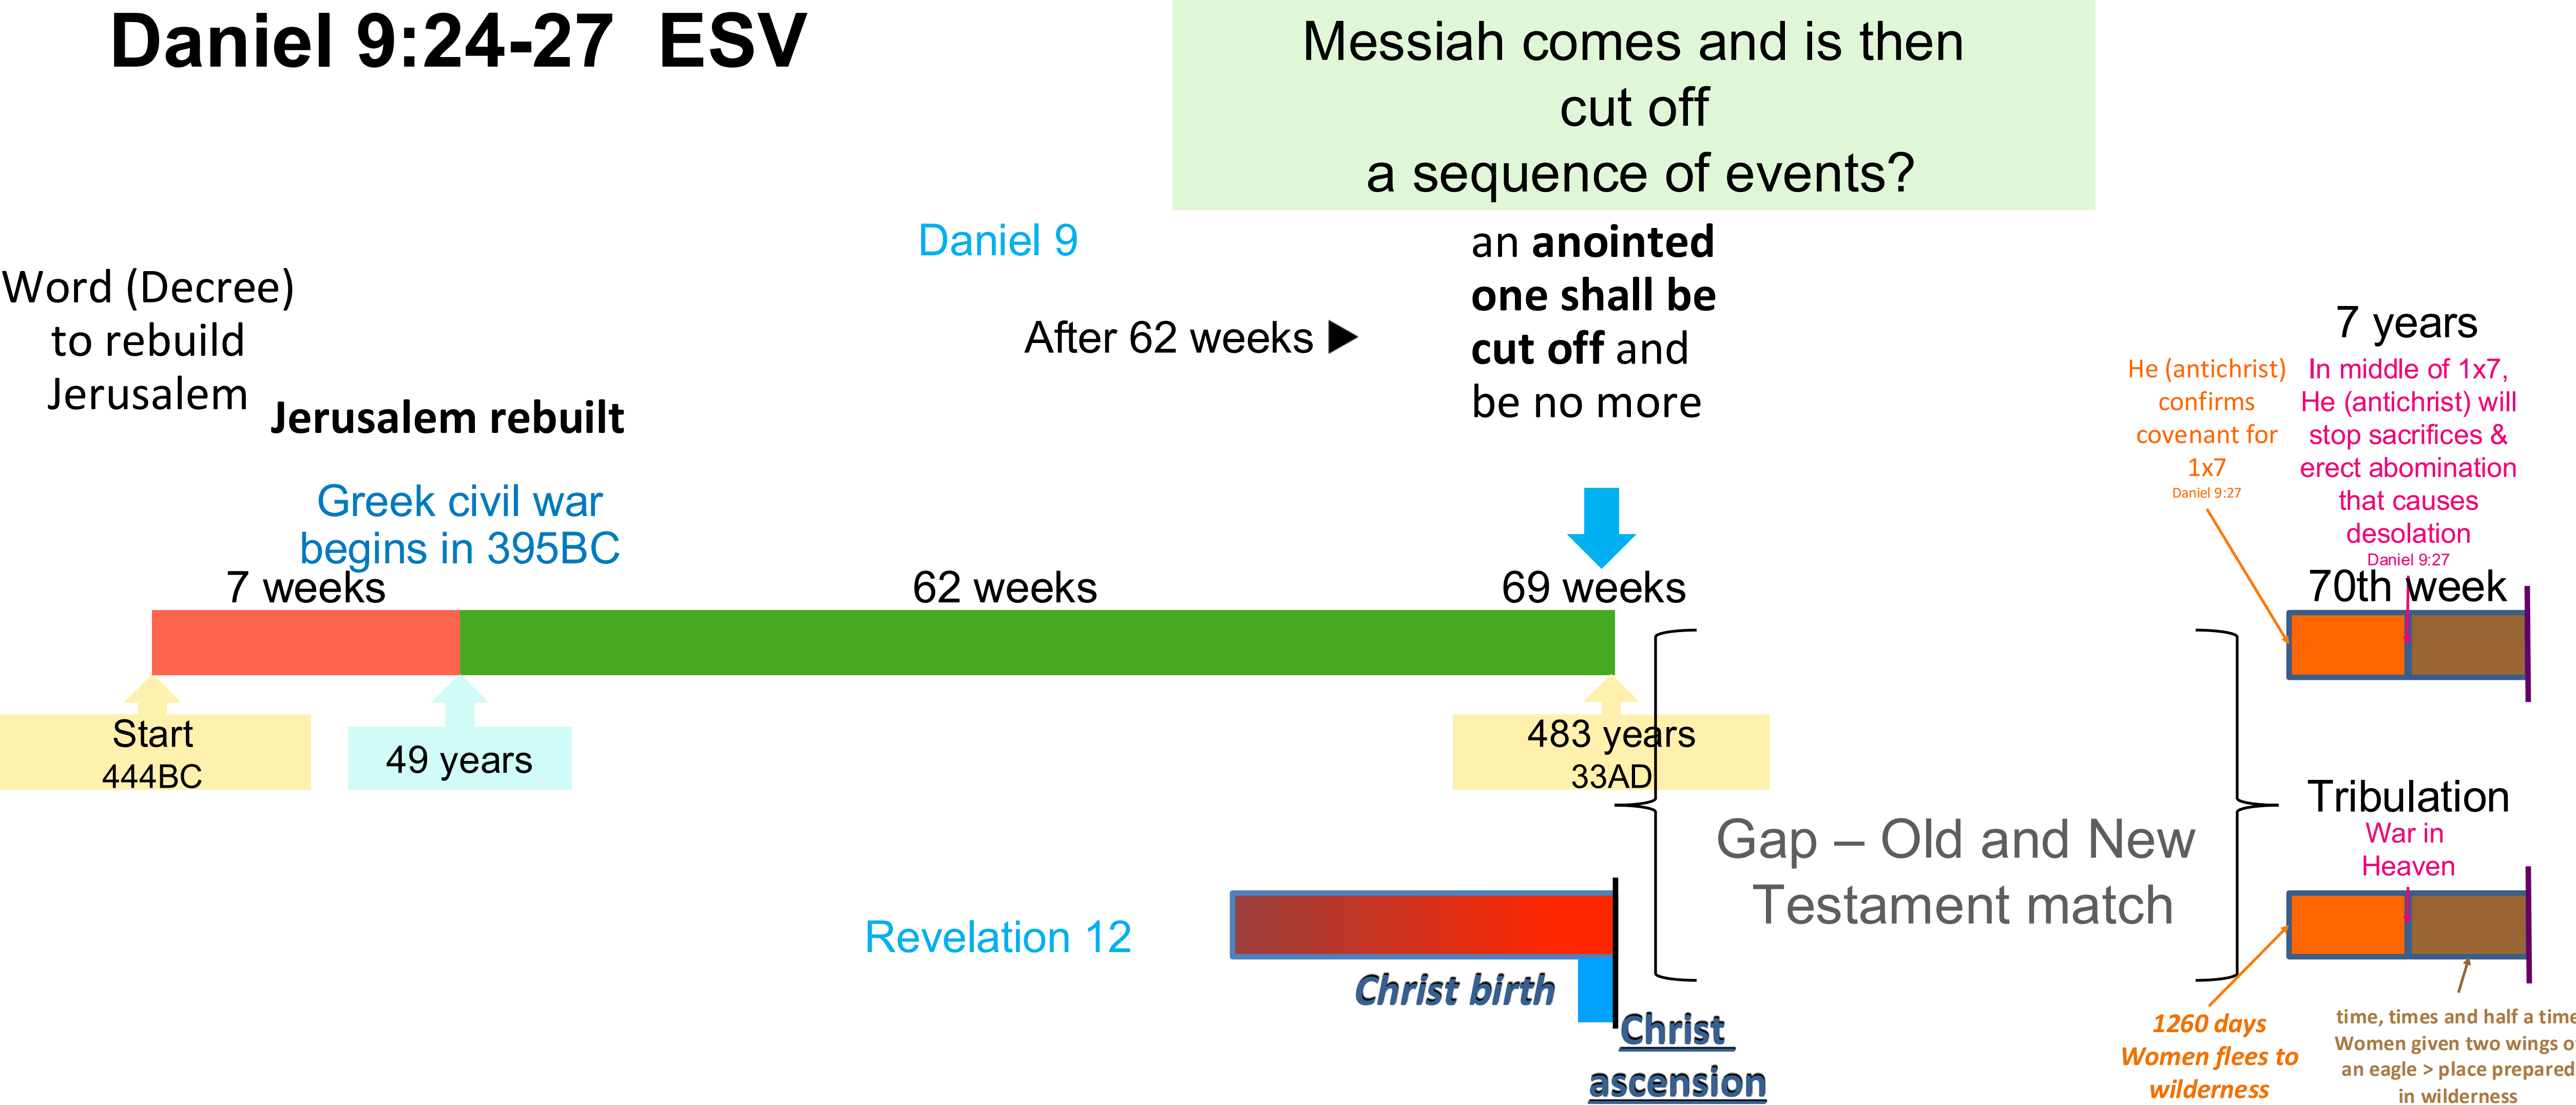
Daniel 9:24-27 ESV

Messiah comes and is then cut off
a sequence of events?

Daniel 9

Word (Decree) to rebuild Jerusalem

Jerusalem rebuilt

After 62 weeks ▶

an **anointed one shall be cut off** and be no more

7 years

He (antichrist) confirms covenant for 1x7
Daniel 9:27

In middle of 1x7, He (antichrist) will stop sacrifices & erect abomination that causes desolation
Daniel 9:27

Greek civil war begins in 395BC

7 weeks

62 weeks

69 weeks

70th week

Start
444BC

49 years

483 years
33AD

Gap – Old and New Testament match

Tribulation
War in Heaven

Revelation 12

Christ birth

Christ ascension

1260 days
Women flees to wilderness

time, times and half a time
Women given two wings o
an eagle > place prepared
in wilderness